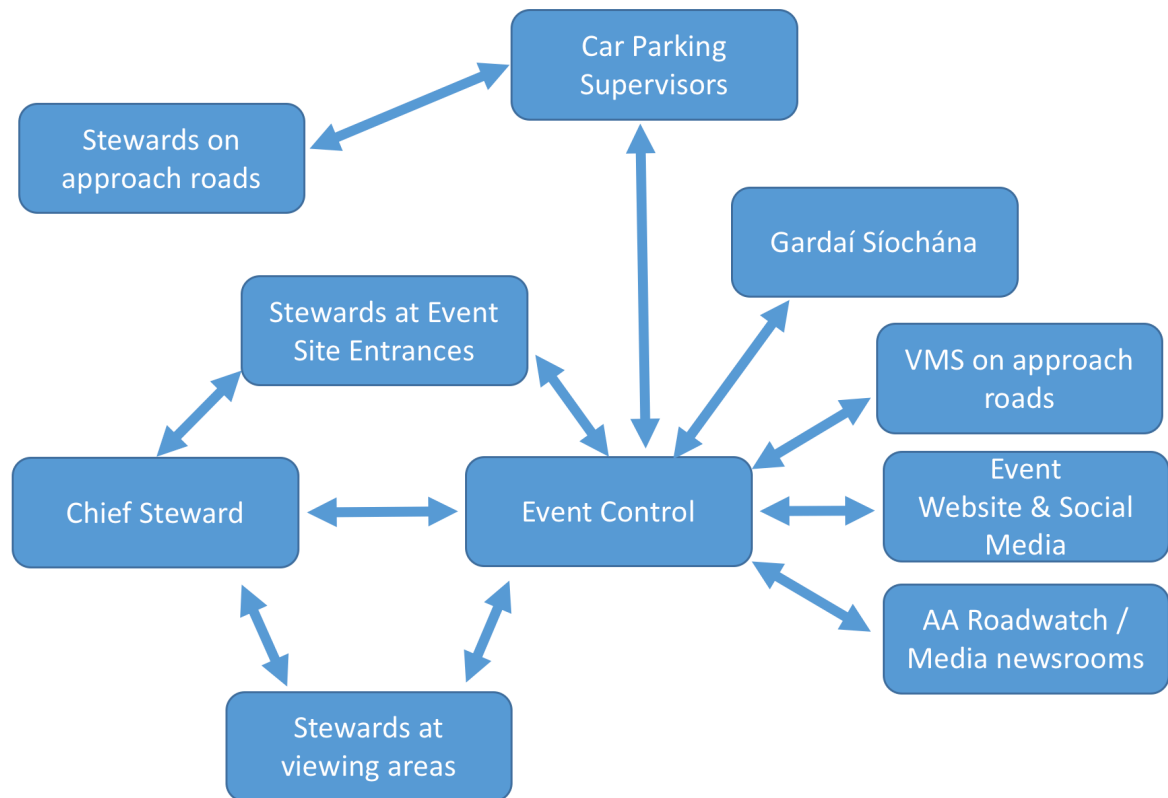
Car Parking Supervisors

Stewards on approach roads

Gardaí Síochána

Stewards at Event Site Entrances

VMS on approach roads

Chief Steward

Event Control

Event Website & Social Media

AA Roadwatch / Media newsrooms

Stewards at viewing areas